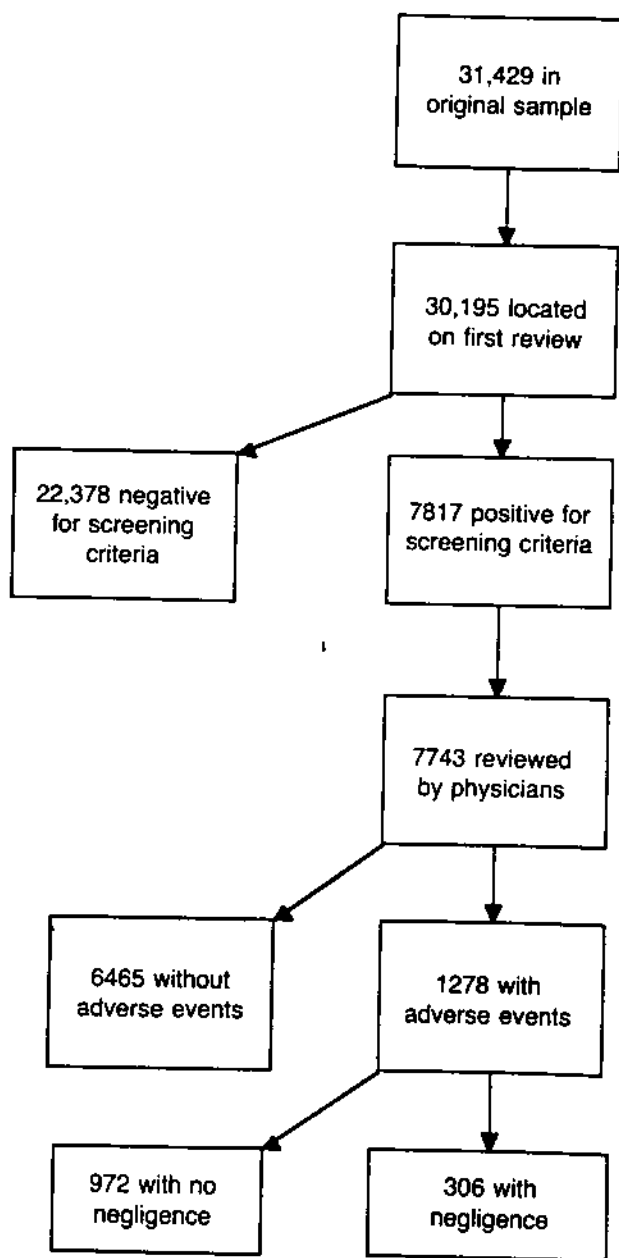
31,429 in original sample

30,195 located on first review

22,378 negative for screening criteria

7817 positive for screening criteria

7743 reviewed by physicians

6465 without adverse events

1278 with adverse events

972 with no negligence

306 with negligence